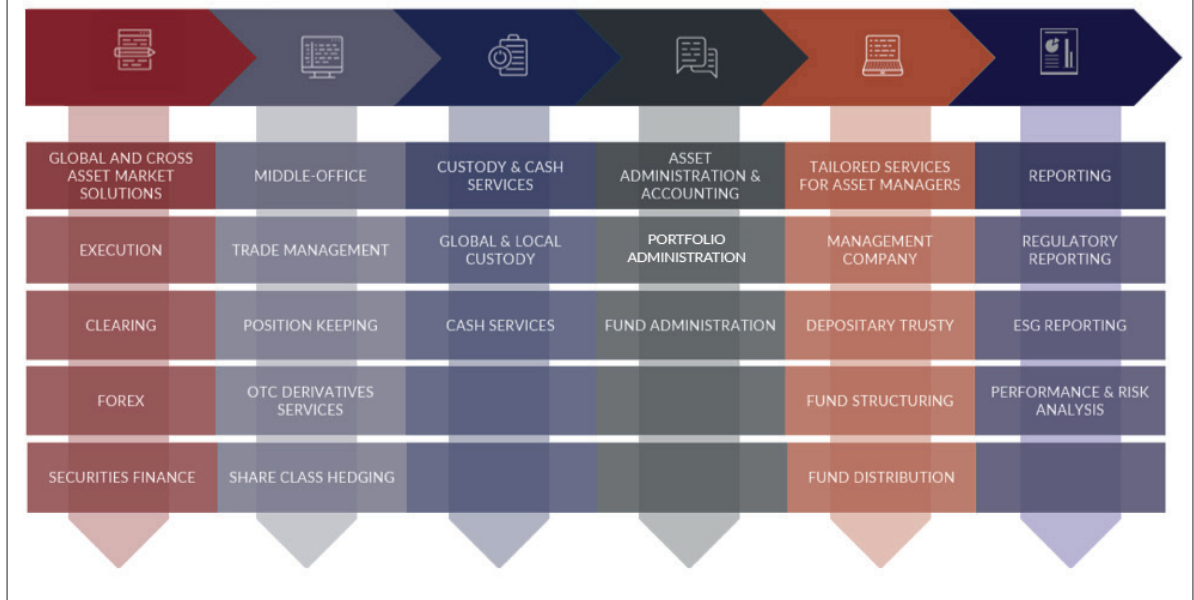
| GLOBAL AND CROSS ASSET MARKET SOLUTIONS | MIDDLE-OFFICE | CUSTODY & CASH SERVICES | ASSET ADMINISTRATION & ACCOUNTING | TAILORED SERVICES FOR ASSET MANAGERS | REPORTING |
|---|---|---|---|---|---|
| EXECUTION | TRADE MANAGEMENT | GLOBAL & LOCAL CUSTODY | PORTFOLIO ADMINISTRATION | MANAGEMENT COMPANY | REGULATORY REPORTING |
| CLEARING | POSITION KEEPING | CASH SERVICES | FUND ADMINISTRATION | DEPOSITARY TRUSTY | ESG REPORTING |
| FOREX | OTC DERIVATIVES SERVICES | | | FUND STRUCTURING | PERFORMANCE & RISK ANALYSIS |
| SECURITIES FINANCE | SHARE CLASS HEDGING | | | FUND DISTRIBUTION | |